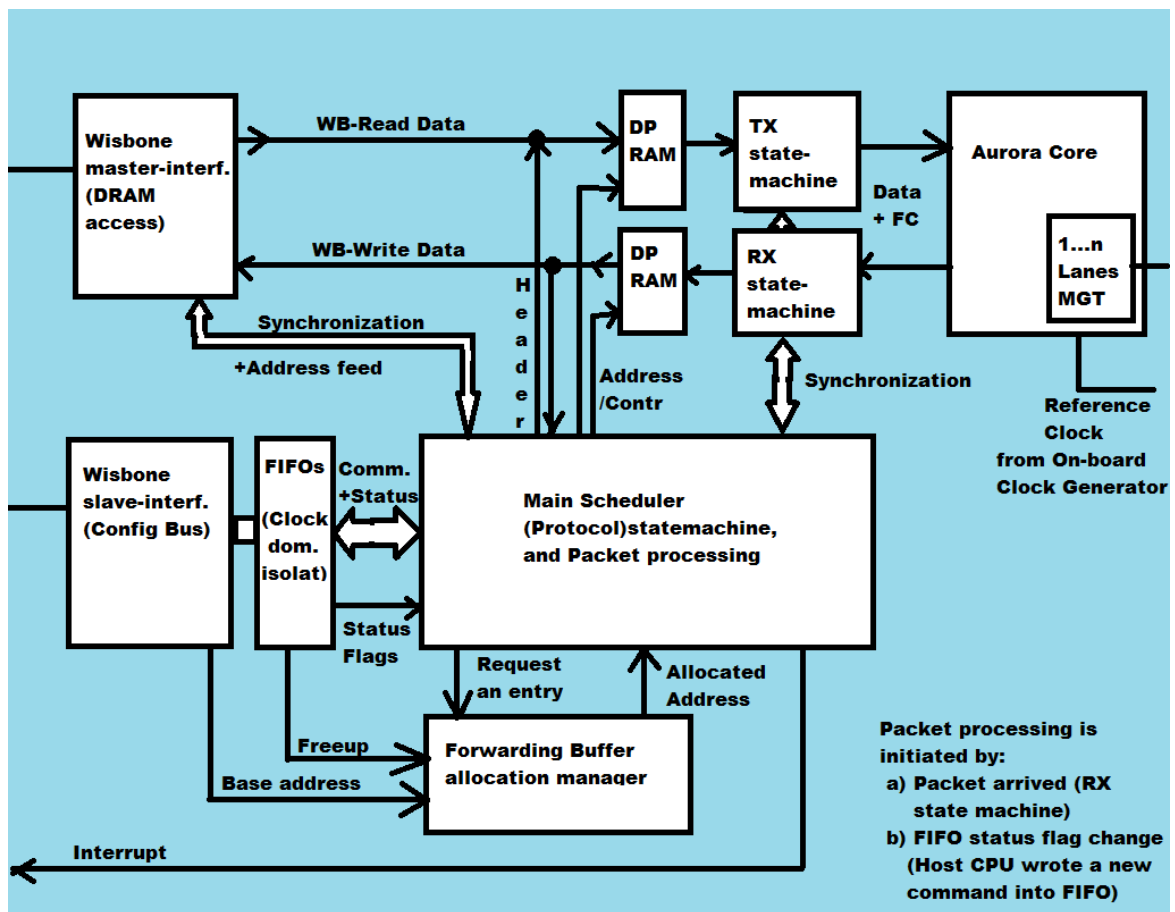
Wisbone master-interf. (DRAM access)

WB-Read Data

DP RAM

TX state-machine

Aurora Core

Data + FC

WB-Write Data

DP RAM

RX state-machine

1...n Lanes MGT

Synchronization

+Address feed

H e a d e r

Address /Contr

Synchronization

Reference Clock from On-board Clock Generator

Wisbone slave-interf. (Config Bus)

FIFOs (Clock dom. isolat)

Comm. +Status

Main Scheduler (Protocol)statemachine, and Packet processing

Status Flags

Request an entry

Allocated Address

Freeup

Base address

Forwarding Buffer allocation manager

Interrupt

Packet processing is initiated by:
a) Packet arrived (RX state machine)
b) FIFO status flag change (Host CPU wrote a new command into FIFO)